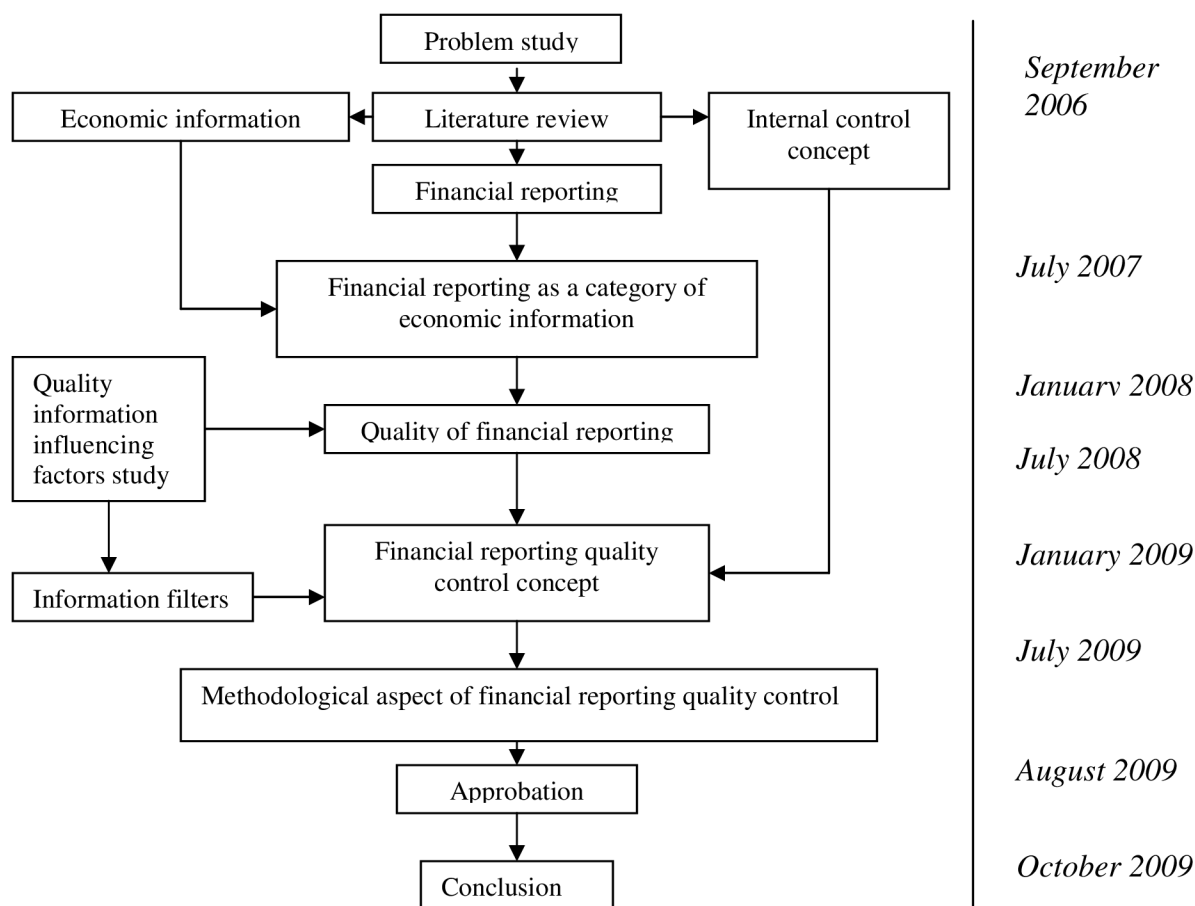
Problem study

Economic information

Literature review

Internal control concept

Financial reporting

Financial reporting as a category of economic information

Quality information influencing factors study

Quality of financial reporting

Financial reporting quality control concept

Information filters

Methodological aspect of financial reporting quality control

Approbation

Conclusion

September 2006

July 2007

January 2008

July 2008

January 2009

July 2009

August 2009

October 2009